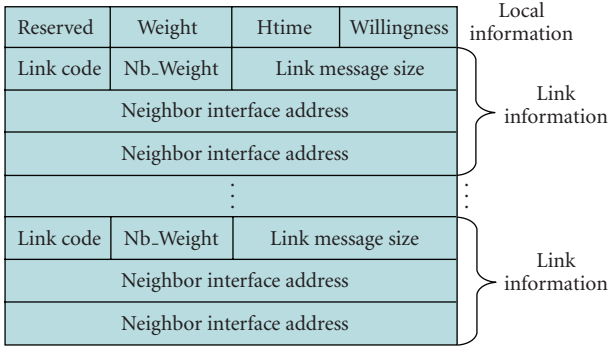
| Reserved | Weight | Htime | Willingness |
|---|---|---|---|
| Link code | Nb_Weight | Link message size | |
| Neighbor interface address | | | |
| Neighbor interface address | | | |
| ⋮ | | | |
| Link code | Nb_Weight | Link message size | |
| Neighbor interface address | | | |
| Neighbor interface address | | | |

Local information

Link information

⋮

Link information